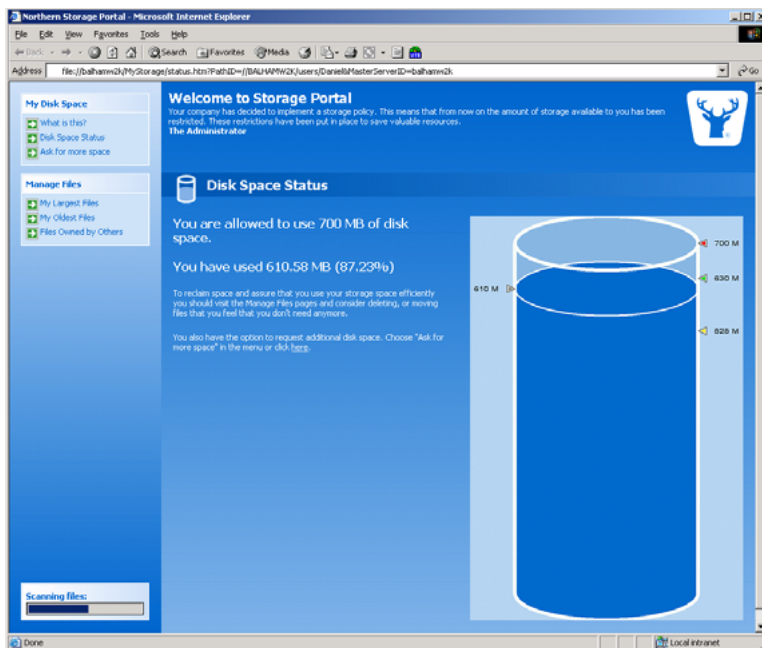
Northern Storage Portal - Microsoft Internet Explorer

File Edit View Favorites Tools Help

Back Search Favorites Media

Address file://balhamw2k/MyStorage/status.htm?PathID=//BALHAMW2K/users/Daniel&MasterServerID=balhamw2k

Go

My Disk Space

What is this?

Disk Space Status

Ask for more space

Manage Files

My Largest Files

My Oldest Files

Files Owned by Others

Welcome to Storage Portal

Your company has decided to implement a storage policy. This means that from now on the amount of storage available to you has been restricted. These restrictions have been put in place to save valuable resources.

The Administrator

Disk Space Status

You are allowed to use 700 MB of disk space.

You have used 610.58 MB (87.23%)

To reclaim space and assure that you use your storage space efficiently you should visit the Manage Files pages and consider deleting, or moving files that you feel that you don't need anymore.

You also have the option to request additional disk space. Choose "Ask for more space" in the menu or click here.

700 M

630 M

610 M

528 M

Scanning files:

Done

Local intranet